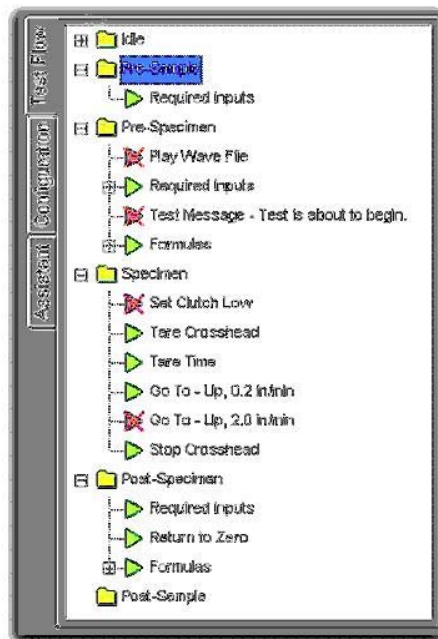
Test Flow
Configuration
Assistant

Idle
Pre-Sample
Required Inputs
Pre-Specimen
Play Wave File
Required Inputs
Test Message - Test is about to begin.
Formulas
Specimen
Set Clutch Low
Tare Crosshead
Tare Time
Go To - Up, 0.2 in/min
Go To - Up, 2.0 in/min
Stop Crosshead
Post-Specimen
Required Inputs
Return to Zero
Formulas
Post-Sample